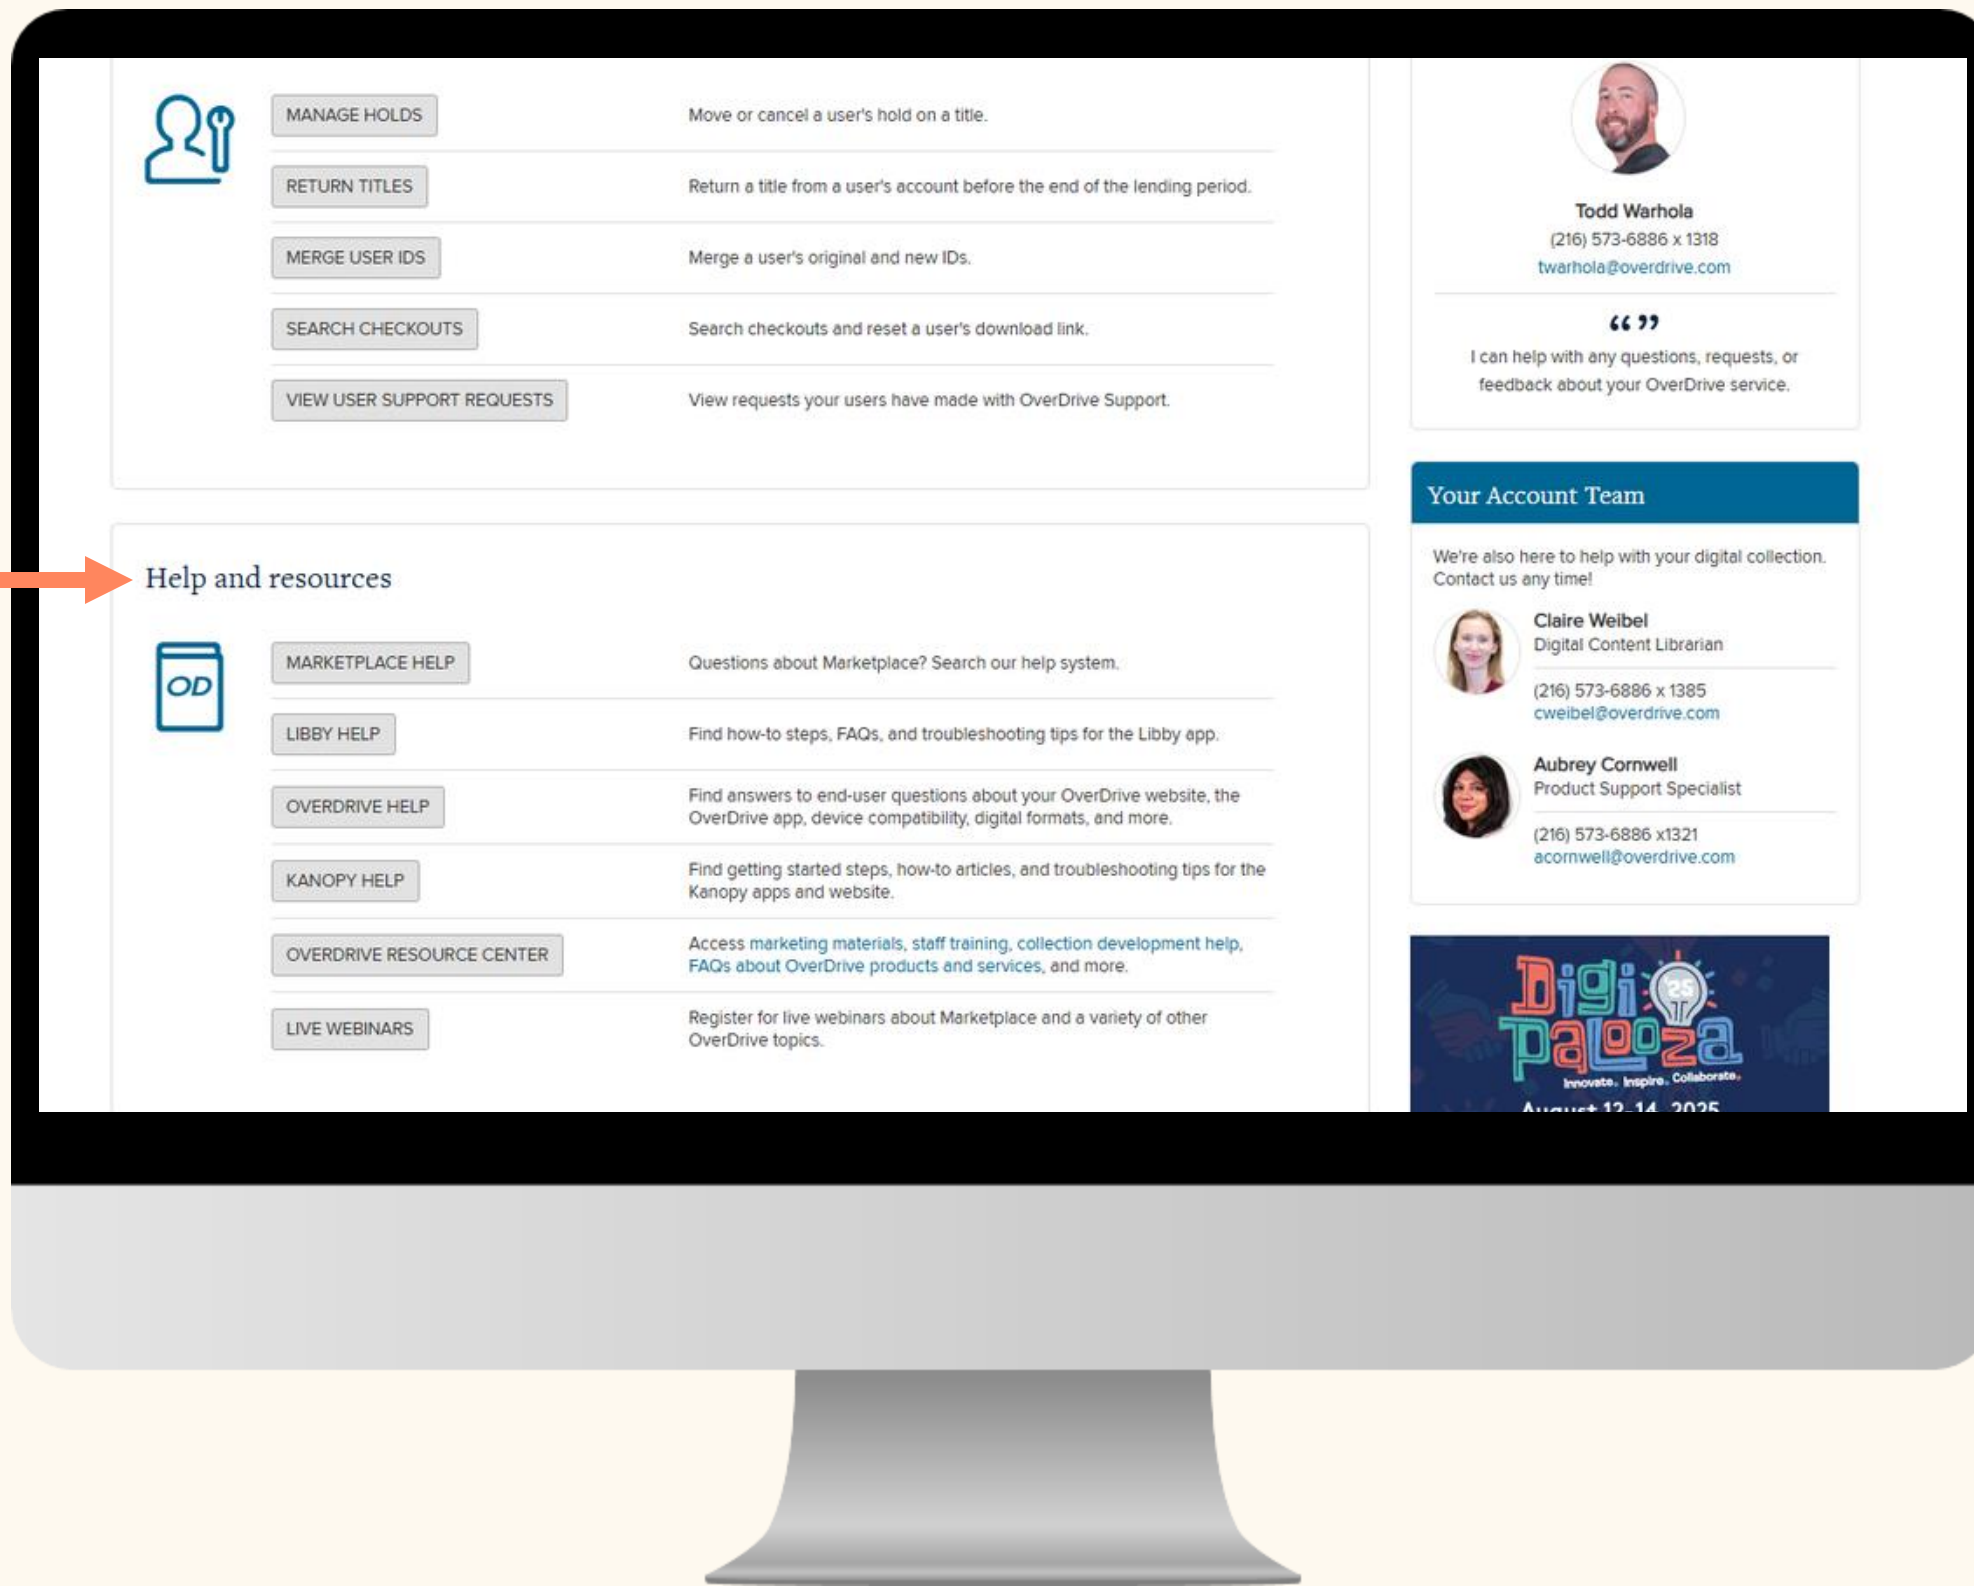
MANAGE HOLDS
Move or cancel a user's hold on a title.

RETURN TITLES
Return a title from a user's account before the end of the lending period.

MERGE USER IDS
Merge a user's original and new IDs.

SEARCH CHECKOUTS
Search checkouts and reset a user's download link.

VIEW USER SUPPORT REQUESTS
View requests your users have made with OverDrive Support.

Help and resources

OD

MARKETPLACE HELP
Questions about Marketplace? Search our help system.

LIBBY HELP
Find how-to steps, FAQs, and troubleshooting tips for the Libby app.

OVERDRIVE HELP
Find answers to end-user questions about your OverDrive website, the OverDrive app, device compatibility, digital formats, and more.

KANOPY HELP
Find getting started steps, how-to articles, and troubleshooting tips for the Kanopy apps and website.

OVERDRIVE RESOURCE CENTER
Access marketing materials, staff training, collection development help, FAQs about OverDrive products and services, and more.

LIVE WEBINARS
Register for live webinars about Marketplace and a variety of other OverDrive topics.

Todd Warhola
(216) 573-6886 x 1318
twarhola@overdrive.com

“ ”
I can help with any questions, requests, or feedback about your OverDrive service.

Your Account Team

We're also here to help with your digital collection. Contact us any time!

Claire Weibel
Digital Content Librarian
(216) 573-6886 x 1385
cweibel@overdrive.com

Aubrey Cornwell
Product Support Specialist
(216) 573-6886 x1321
acornwell@overdrive.com

Digipalooza 25
Innovate. Inspire. Collaborate.
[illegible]